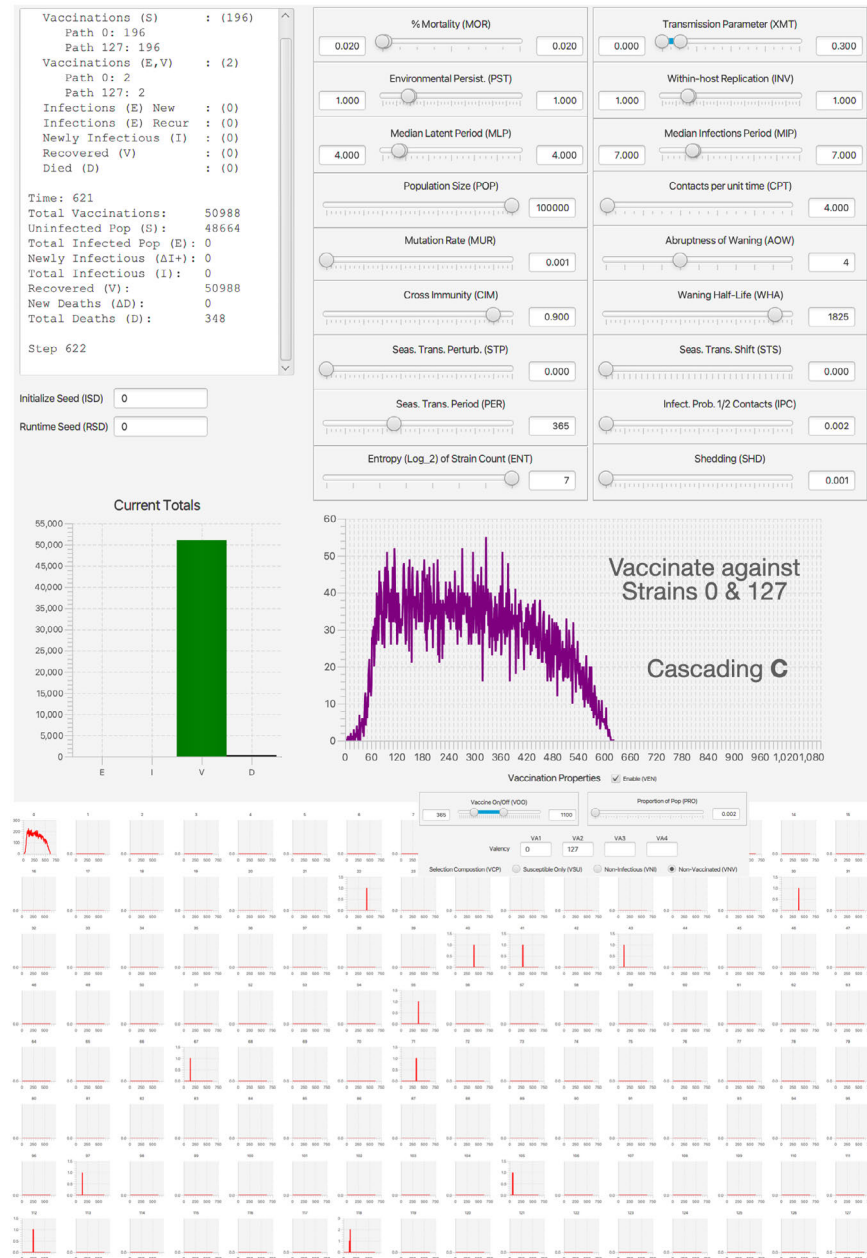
Vaccinations (S) : (196)
Path 0: 196
Path 127: 196
Vaccinations (E,V) : (2)
Path 0: 2
Path 127: 2
Infections (E) New : (0)
Infections (E) Recur : (0)
Newly Infectious (I) : (0)
Recovered (V) : (0)
Died (D) : (0)

Time: 621
Total Vaccinations: 50988
Uninfected Pop (S): 48664
Total Infected Pop (E): 0
Newly Infectious (ΔI+): 0
Total Infectious (I): 0
Recovered (V): 50988
New Deaths (ΔD): 0
Total Deaths (D): 348

Step 622

Initialize Seed (ISD) 0
Runtime Seed (RSD) 0

% Mortality (MOR) 0.020 0.020
Transmission Parameter (XMT) 0.000 0.300
Environmental Persist. (PST) 1.000 1.000
Within-host Replication (INV) 1.000 1.000
Median Latent Period (MLP) 4.000 4.000
Median Infections Period (MIP) 7.000 7.000
Population Size (POP) 100000
Contacts per unit time (CPT) 4.000
Mutation Rate (MUR) 0.001
Abruptness of Waning (AOW) 4
Cross Immunity (CIM) 0.900
Waning Half-Life (WHA) 1825
Seas. Trans. Perturb. (STP) 0.000
Seas. Trans. Shift (STS) 0.000
Seas. Trans. Period (PER) 365
Infect. Prob. 1/2 Contacts (IPC) 0.002
Entropy (Log_2) of Strain Count (ENT) 7
Shedding (SHD) 0.001

Current Totals
55,000 50,000 45,000 40,000 35,000 30,000 25,000 20,000 15,000 10,000 5,000 0
E I V D

60 50 40 30 20 10 0
0 60 120 180 240 300 360 420 480 540 600 660 720 780 840 900 960 1,020 1,080

Vaccinate against Strains 0 & 127

Cascading C

Vaccination Properties Enable (VEN)
Vaccine On/Off (VOO) 365 1100
Proportion of Pop (PRO) 0.002
Valency VA1 0 VA2 127 VA3 VA4
Selection Composition (VCP) Susceptible Only (VSU) Non-Infectious (VNI) Non-Vaccinated (VNV)

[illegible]